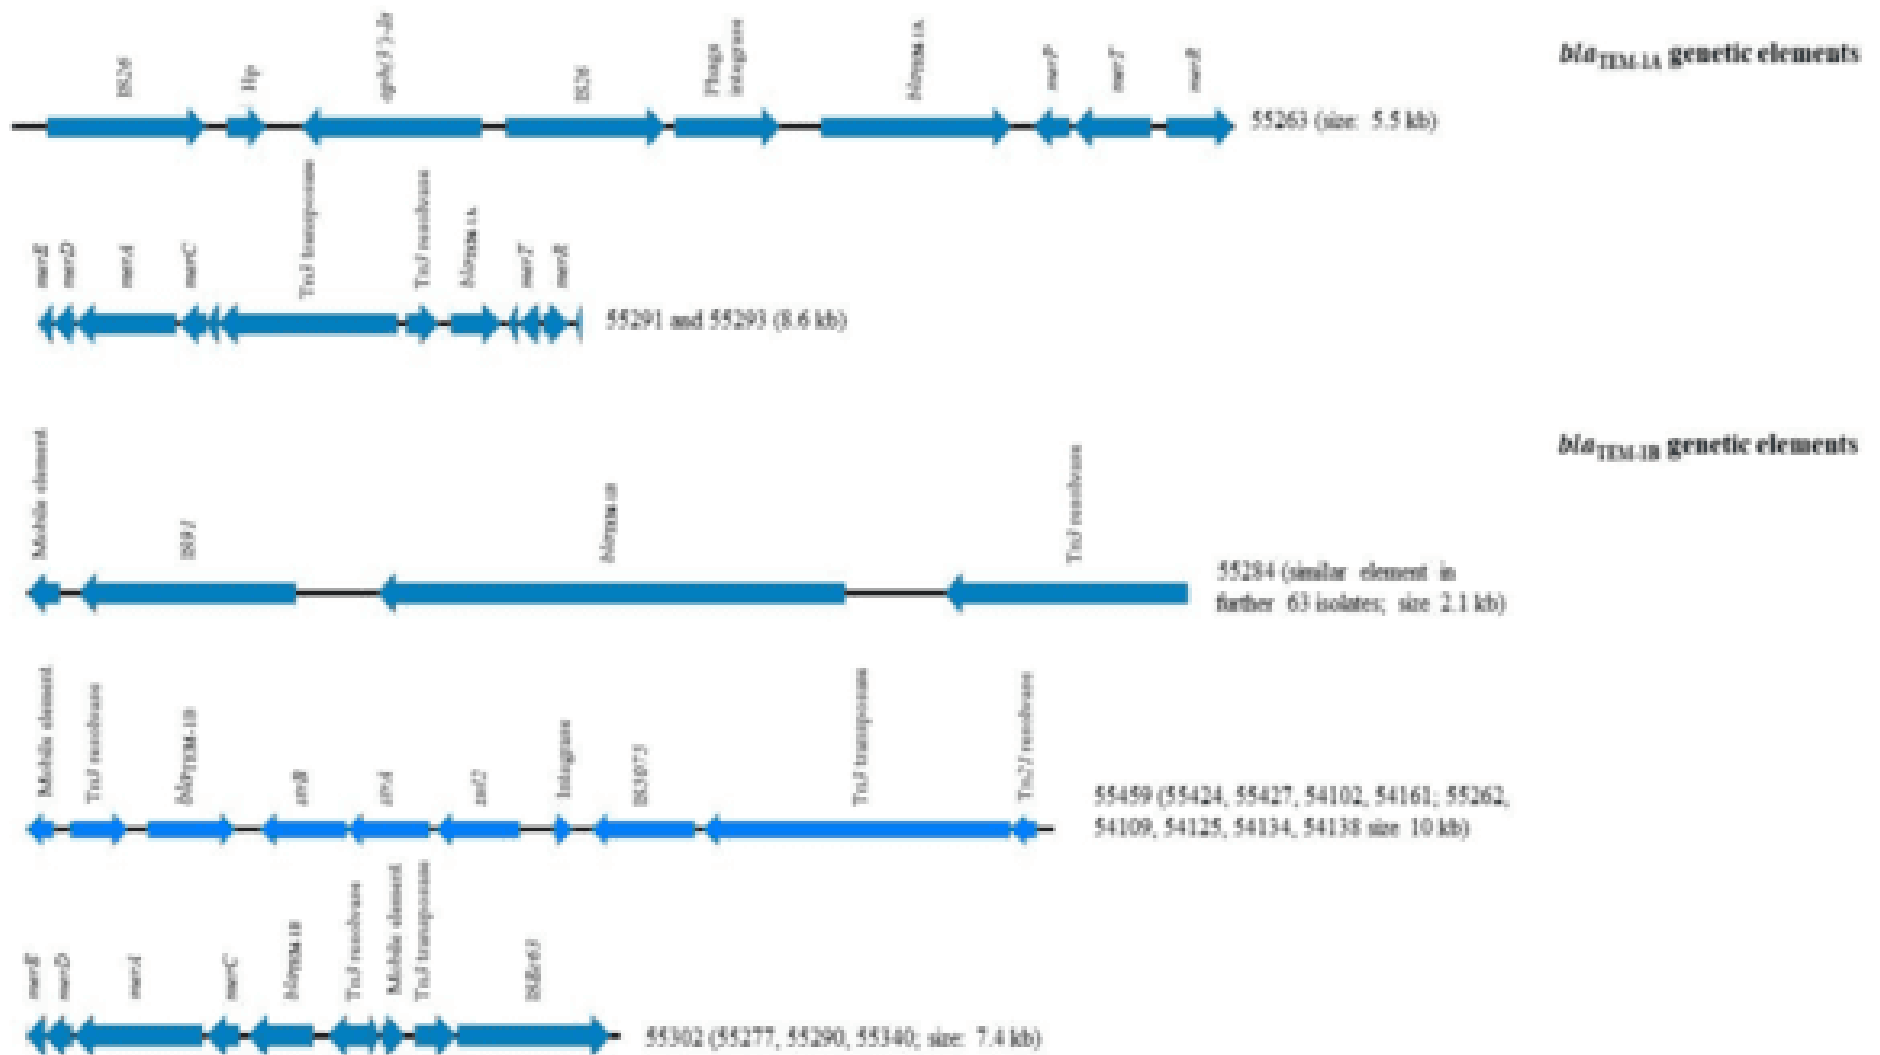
$bla_{TEM-1A}$ genetic elements

IS26 Hp aph(3')-Ia IS26 Phage integrase $bla_{TEM-1A}$ merP merT merR

55263 (size: 5.5 kb)

merE merD merA merC Tn3 transposase Tn3 resolvase $bla_{TEM-1A}$ merT merR

55291 and 55293 (8.6 kb)

$bla_{TEM-1B}$ genetic elements

Mobile element IS91 $bla_{TEM-1B}$ Tn3 resolvase

55284 (similar element in further 63 isolates; size 2.1 kb)

Mobile element Tn3 resolvase $bla_{TEM-1B}$ strB strA sul2 Integrase IS5075 Tn3 transposase Tn21 resolvase

55459 (55424, 55427, 54102, 54161; 55262, 54109, 54125, 54134, 54138 size 10 kb)

merE merD merA merC $bla_{TEM-1B}$ Tn3 resolvase Mobile element Tn3 transposase ISEc63

55302 (55277, 55290, 55340; size: 7.4 kb)